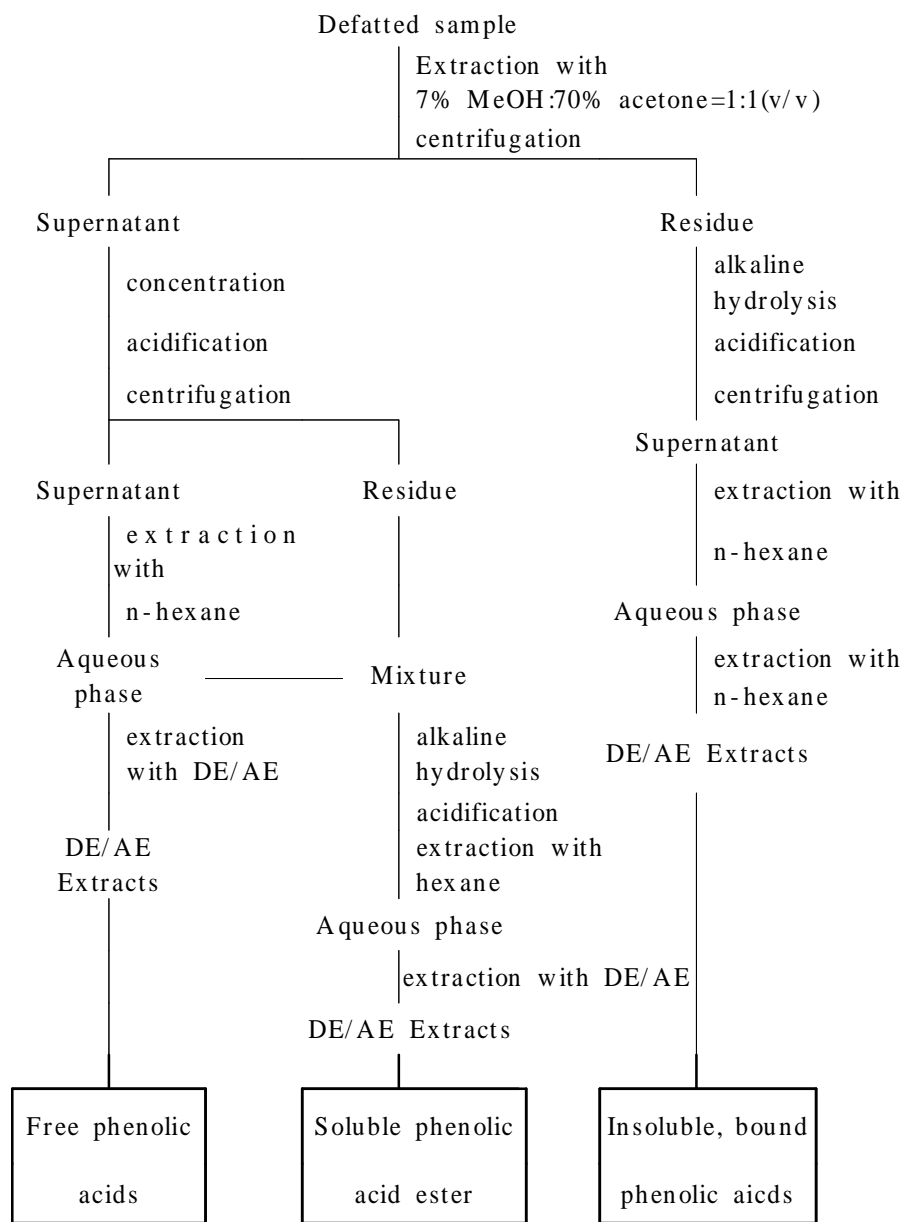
Defatted sample

Extraction with
7% MeOH:70% acetone=1:1(v/v)
centrifugation

Supernatant

concentration

acidification

centrifugation

Residue

alkaline hydrolysis

acidification

centrifugation

Supernatant

Residue

Supernatant

extraction with

n-hexane

extraction with

n-hexane

Aqueous phase

Mixture

Aqueous phase

extraction with

n-hexane

extraction with DE/AE

alkaline hydrolysis

acidification

extraction with hexane

DE/AE Extracts

DE/AE Extracts

Aqueous phase

extraction with DE/AE

DE/AE Extracts

Free phenolic acids

Soluble phenolic acid ester

Insoluble, bound phenolic aicds